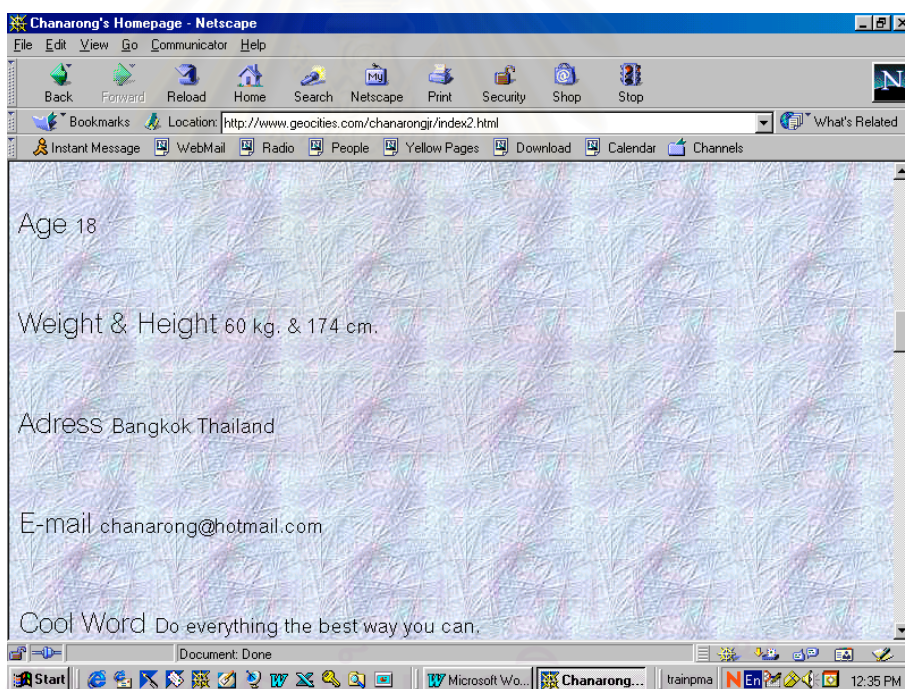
Chanarong's Homepage - Netscape

File Edit View Go Communicator Help

Back Forward Reload Home Search Netscape Print Security Shop Stop

Bookmarks Location: http://www.geocities.com/chanarongjr/index2.html What's Related

Instant Message WebMail Radio People Yellow Pages Download Calendar Channels

Age 18

Weight & Height 60 kg. & 174 cm.

Adress Bangkok Thailand

E-mail chanarong@hotmail.com

Cool Word Do everything the best way you can.

Document: Done

Start Microsoft Wo... Chanarong... trainpma En 12:35 PM